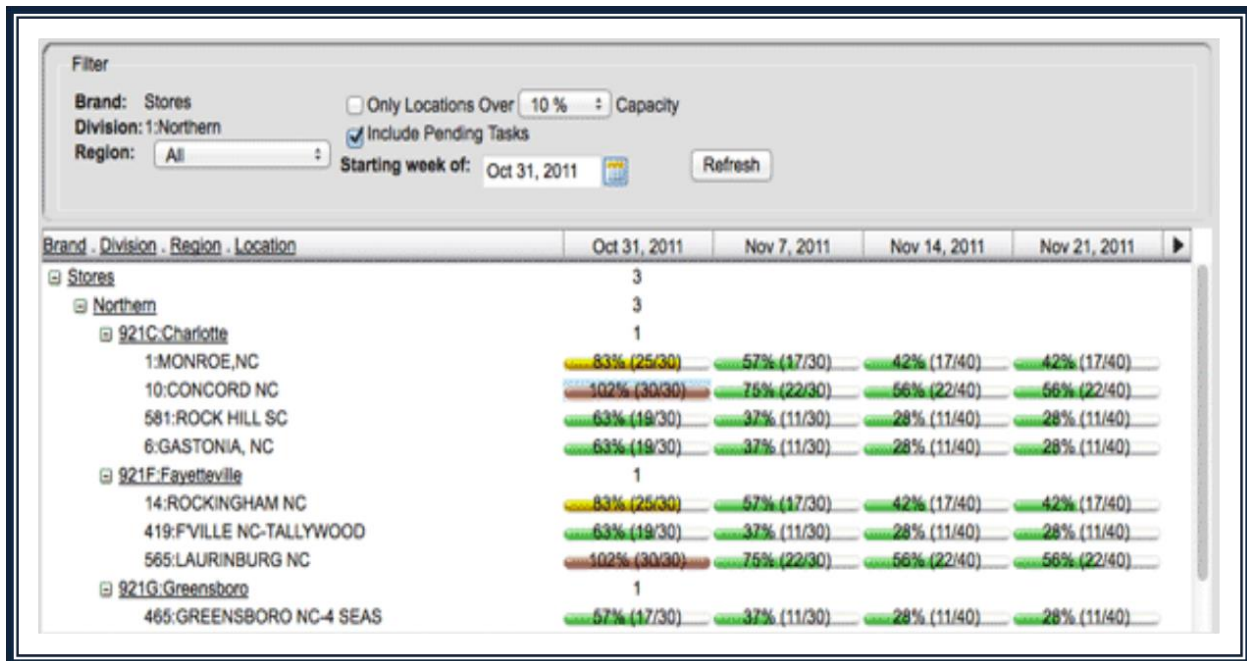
Filter

Brand: Stores
Division: 1:Northern
Region: All

Only Locations Over 10 % Capacity
Include Pending Tasks
Starting week of: Oct 31, 2011

Refresh

| Brand . Division . Region . Location | Oct 31, 2011 | Nov 7, 2011 | Nov 14, 2011 | Nov 21, 2011 |
|---|---|---|---|---|
| Stores | 3 | | | |
| Northern | 3 | | | |
| 921C:Charlotte | 1 | | | |
| 1:MONROE,NC | 83% (25/30) | 57% (17/30) | 42% (17/40) | 42% (17/40) |
| 10:CONCORD NC | 102% (30/30) | 75% (22/30) | 56% (22/40) | 56% (22/40) |
| 581:ROCK HILL SC | 63% (19/30) | 37% (11/30) | 28% (11/40) | 28% (11/40) |
| 6:GASTONIA, NC | 63% (19/30) | 37% (11/30) | 28% (11/40) | 28% (11/40) |
| 921F:Fayetteville | 1 | | | |
| 14:ROCKINGHAM NC | 83% (25/30) | 57% (17/30) | 42% (17/40) | 42% (17/40) |
| 419:F'VILLE NC-TALLYWOOD | 63% (19/30) | 37% (11/30) | 28% (11/40) | 28% (11/40) |
| 565:LAURINBURG NC | 102% (30/30) | 75% (22/30) | 56% (22/40) | 56% (22/40) |
| 921G:Greensboro | 1 | | | |
| 465:GREENSBORO NC-4 SEAS | 57% (17/30) | 37% (11/30) | 28% (11/40) | 28% (11/40) |